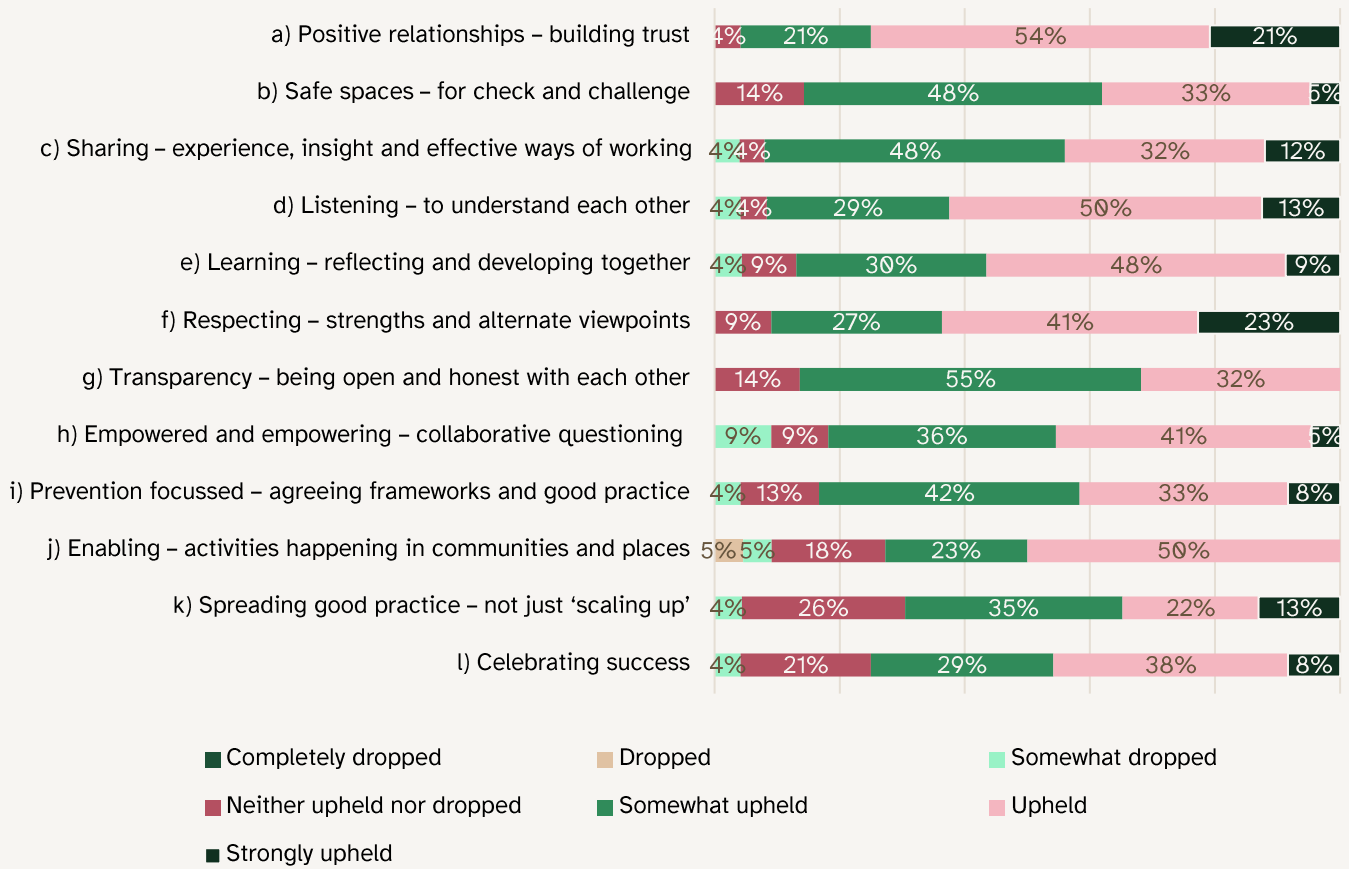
a) Positive relationships – building trust
4% 21% 54% 21%

b) Safe spaces – for check and challenge
14% 48% 33% 5%

c) Sharing – experience, insight and effective ways of working
4% 4% 48% 32% 12%

d) Listening – to understand each other
4% 4% 29% 50% 13%

e) Learning – reflecting and developing together
4% 9% 30% 48% 9%

f) Respecting – strengths and alternate viewpoints
9% 27% 41% 23%

g) Transparency – being open and honest with each other
14% 55% 32%

h) Empowered and empowering – collaborative questioning
9% 9% 36% 41% 5%

i) Prevention focussed – agreeing frameworks and good practice
4% 13% 42% 33% 8%

j) Enabling – activities happening in communities and places
5% 5% 18% 23% 50%

k) Spreading good practice – not just 'scaling up'
4% 26% 35% 22% 13%

l) Celebrating success
4% 21% 29% 38% 8%

Completely dropped
Dropped
Somewhat dropped
Neither upheld nor dropped
Somewhat upheld
Upheld
Strongly upheld